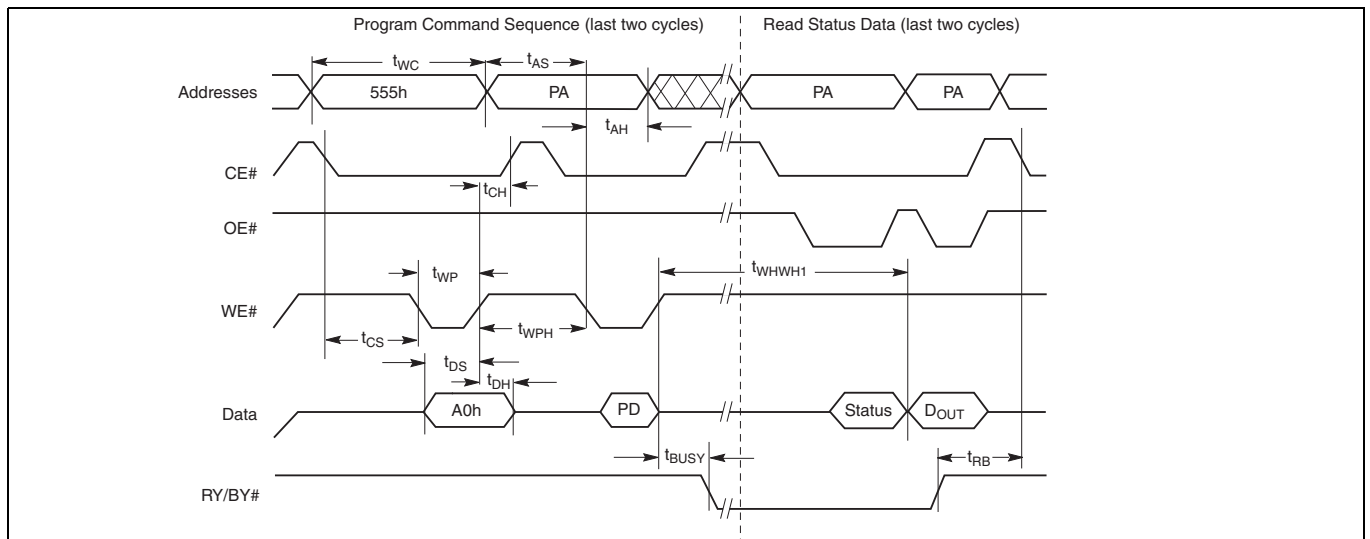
Program Command Sequence (last two cycles)

Read Status Data (last two cycles)

$t_{WC}$

$t_{AS}$

Addresses

555h

PA

PA

PA

$t_{AH}$

CE#

$t_{CH}$

OE#

$t_{WP}$

$t_{WHWH1}$

WE#

$t_{CS}$

$t_{WPH}$

$t_{DS}$

$t_{DH}$

Data

A0h

PD

Status

$D_{OUT}$

$t_{BUSY}$

$t_{RB}$

RY/BY#